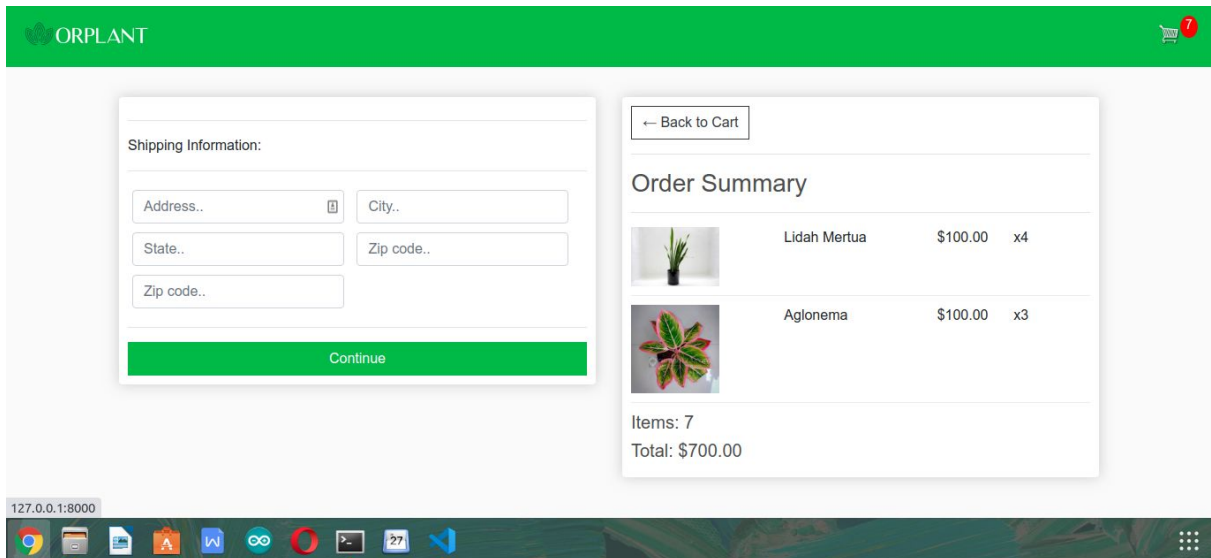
ORPLANT

7

Shipping Information:

Address..

City..

State..

Zip code..

Zip code..

Continue

← Back to Cart

Order Summary

| | Lidah Mertua | $100.00 | x4 |
|---|---|---|---|
| | Aglonema | $100.00 | x3 |

Items: 7

Total: $700.00

127.0.0.1:8000

27